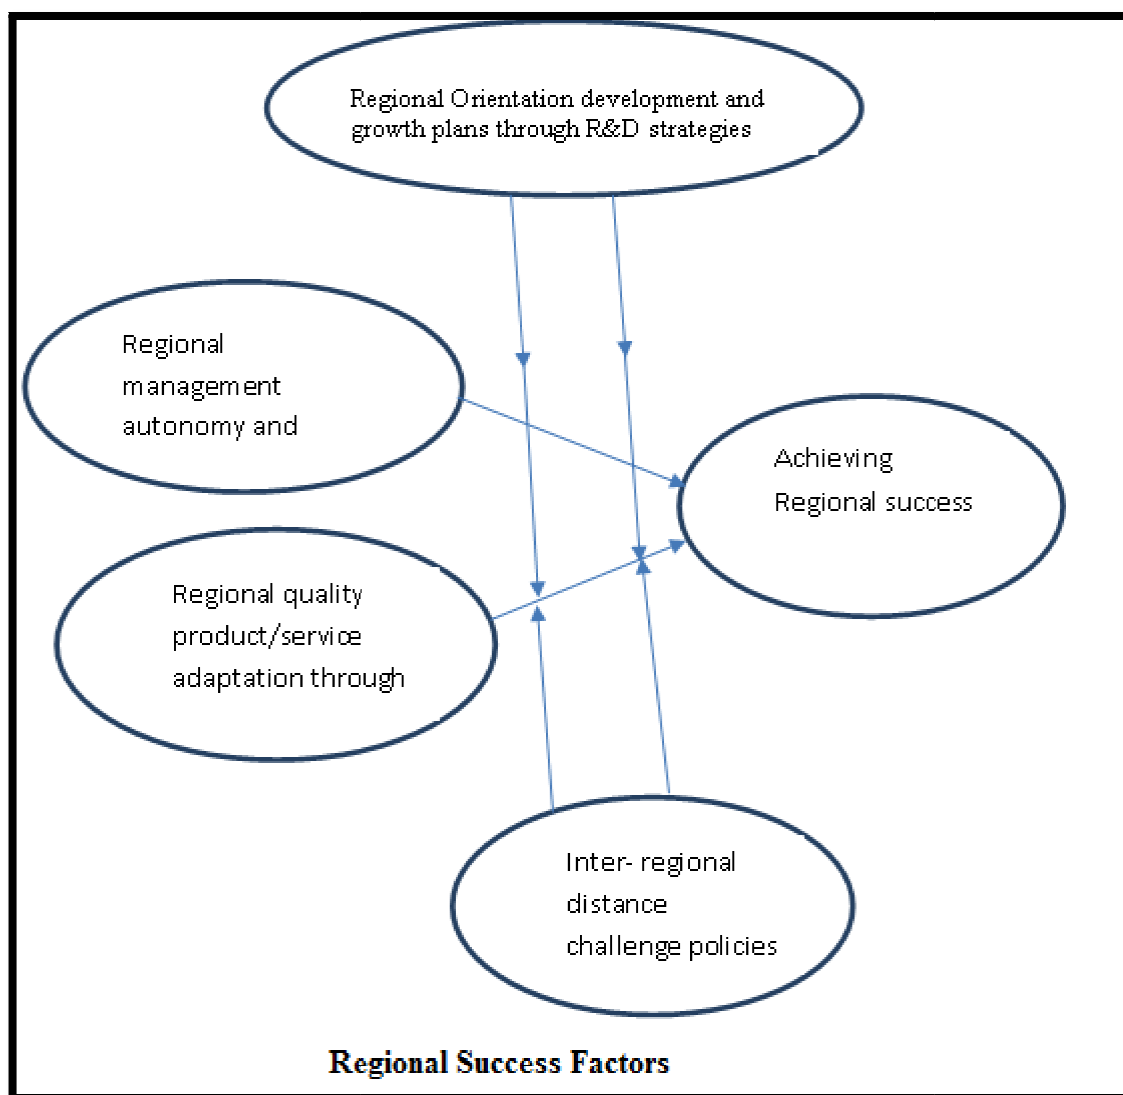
Regional Orientation development and growth plans through R&D strategies

Regional management autonomy and

Achieving Regional success

Regional quality product/service adaptation through

Inter- regional distance challenge policies

Regional Success Factors